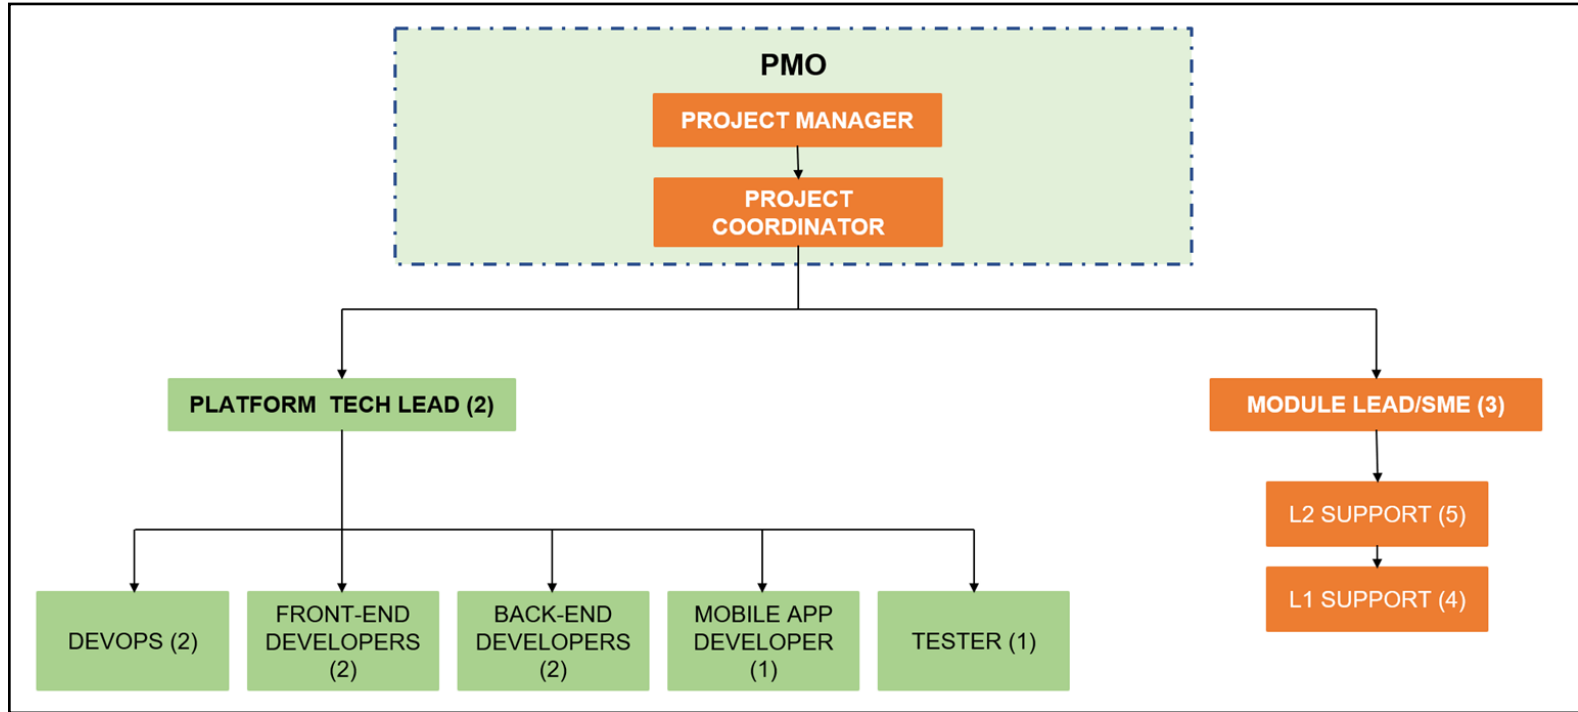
PMO

PROJECT MANAGER

PROJECT COORDINATOR

PLATFORM TECH LEAD (2)

MODULE LEAD/SME (3)

L2 SUPPORT (5)

L1 SUPPORT (4)

DEVOPS (2)

FRONT-END DEVELOPERS (2)

BACK-END DEVELOPERS (2)

MOBILE APP DEVELOPER (1)

TESTER (1)